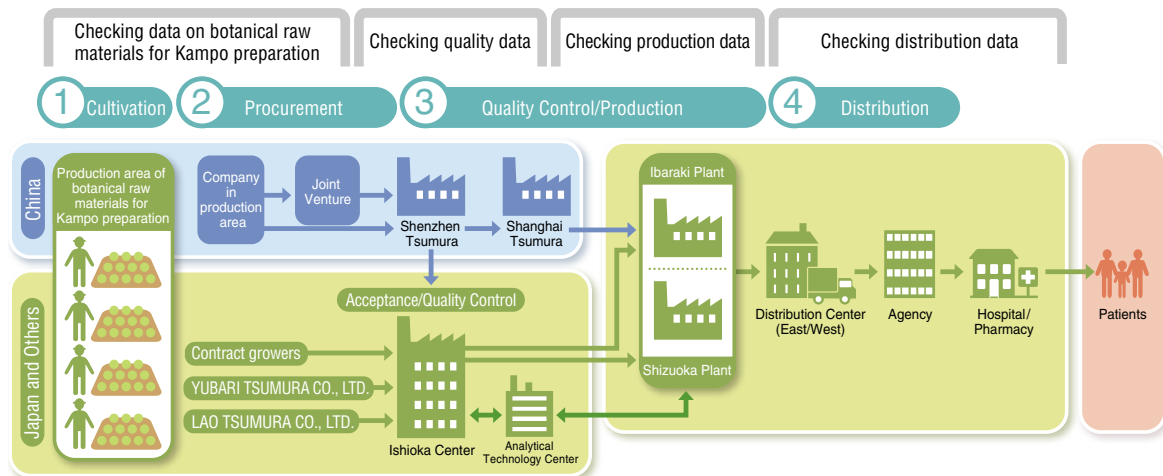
Checking data on botanical raw materials for Kampo preparation

Checking quality data

Checking production data

Checking distribution data

1 Cultivation

2 Procurement

3 Quality Control/Production

4 Distribution

China

Production area of botanical raw materials for Kampo preparation

Company in production area

Joint Venture

Shenzhen Tsumura

Shanghai Tsumura

Japan and Others

Acceptance/Quality Control

Contract growers

YUBARI TSUMURA CO., LTD.

LAO TSUMURA CO., LTD.

Ishioka Center

Analytical Technology Center

Ibaraki Plant

Shizuoka Plant

Distribution Center (East/West)

Agency

Hospital/ Pharmacy

Patients